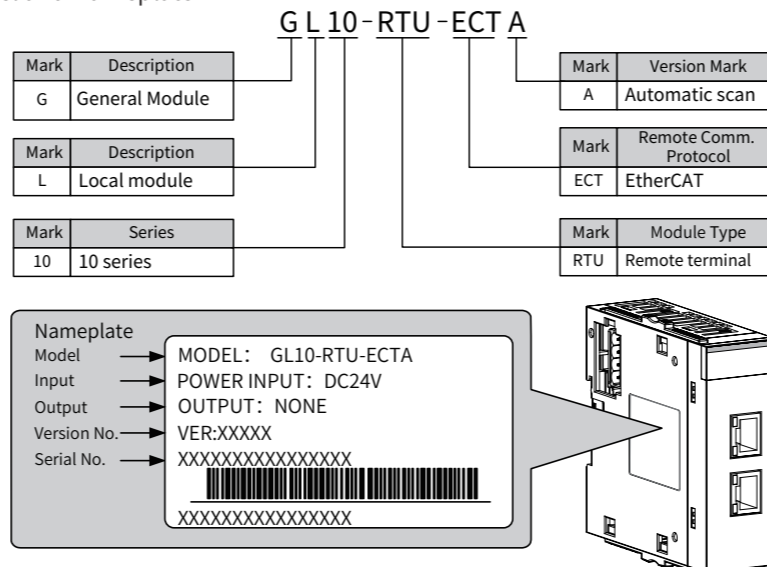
G L 10 - RTU - ECT A

| Mark | Description |
|---|---|
| G | General Module |

| Mark | Description |
|---|---|
| L | Local module |

| Mark | Series |
|---|---|
| 10 | 10 series |

| Mark | Version Mark |
|---|---|
| A | Automatic scan |

| Mark | Remote Comm. Protocol |
|---|---|
| ECT | EtherCAT |

| Mark | Module Type |
|---|---|
| RTU | Remote terminal |

Nameplate
Model
Input
Output
Version No.
Serial No.

MODEL: GL10-RTU-ECTA
POWER INPUT: DC24V
OUTPUT: NONE
VER:XXXXX
XXXXXXXXXXXXXXXX
XXXXXXXXXXXXXXXX